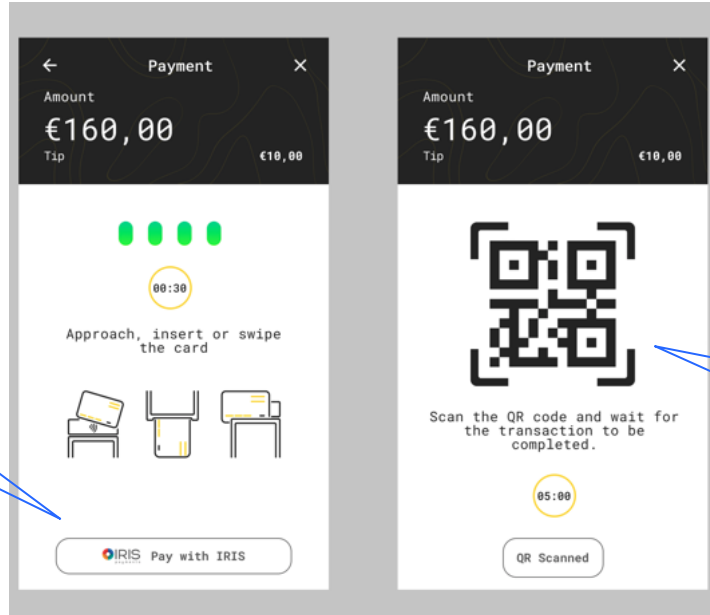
Payment

Amount

€160,00

Tip €10,00

00:30

Approach, insert or swipe the card

IRIS payments Pay with IRIS

Payment

Amount

€160,00

Tip €10,00

Scan the QR code and wait for the transaction to be completed.

05:00

QR Scanned